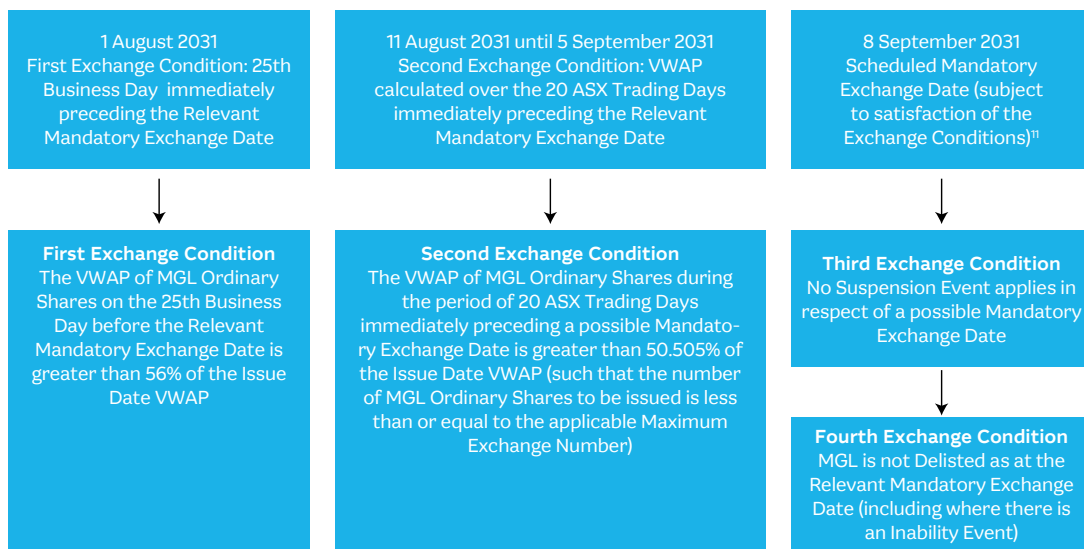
1 August 2031
First Exchange Condition: 25th Business Day immediately preceding the Relevant Mandatory Exchange Date

11 August 2031 until 5 September 2031
Second Exchange Condition: VWAP calculated over the 20 ASX Trading Days immediately preceding the Relevant Mandatory Exchange Date

8 September 2031
Scheduled Mandatory Exchange Date (subject to satisfaction of the Exchange Conditions)$^{11}$

First Exchange Condition
The VWAP of MGL Ordinary Shares on the 25th Business Day before the Relevant Mandatory Exchange Date is greater than 56% of the Issue Date VWAP

Second Exchange Condition
The VWAP of MGL Ordinary Shares during the period of 20 ASX Trading Days immediately preceding a possible Mandatory Exchange Date is greater than 50.505% of the Issue Date VWAP (such that the number of MGL Ordinary Shares to be issued is less than or equal to the applicable Maximum Exchange Number)

Third Exchange Condition
No Suspension Event applies in respect of a possible Mandatory Exchange Date

Fourth Exchange Condition
MGL is not Delisted as at the Relevant Mandatory Exchange Date (including where there is an Inability Event)